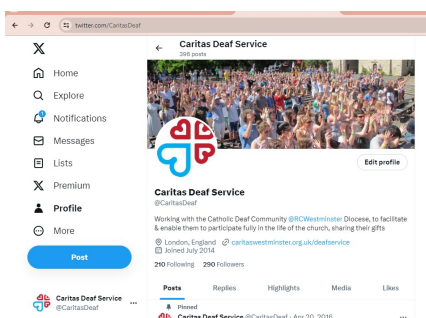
twitter.com/CaritasDeaf

X
Home
Explore
Notifications
Messages
Lists
Premium
Profile
More
Post

Caritas Deaf Service
@CaritasDeaf

Caritas Deaf Service
396 posts

Edit profile

Caritas Deaf Service
@CaritasDeaf

Working with the Catholic Deaf Community @RCWestminster Diocese, to facilitate & enable them to participate fully in the life of the church, sharing their gifts

London, England caritaswestminster.org.uk/deafservice
Joined July 2014

210 Following 290 Followers

Posts Replies Highlights Media Likes

Pinned
Caritas Deaf Service @CaritasDeaf · Apr 20, 2016